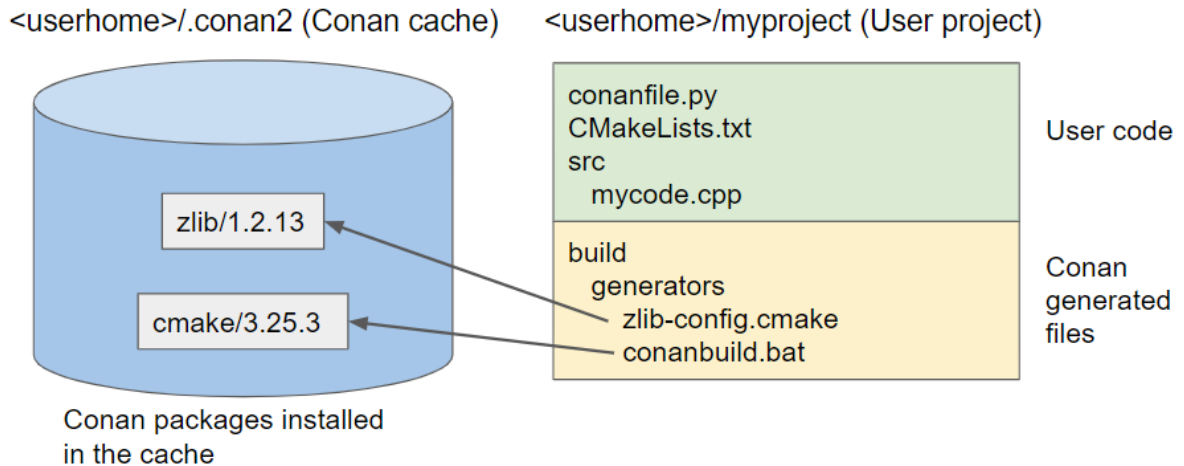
<userhome>/.conan2 (Conan cache)

zlib/1.2.13

cmake/3.25.3

Conan packages installed in the cache

<userhome>/myproject (User project)

conanfile.py
CMakeLists.txt
src
mycode.cpp

User code

build
generators
zlib-config.cmake
conanbuild.bat

Conan generated files